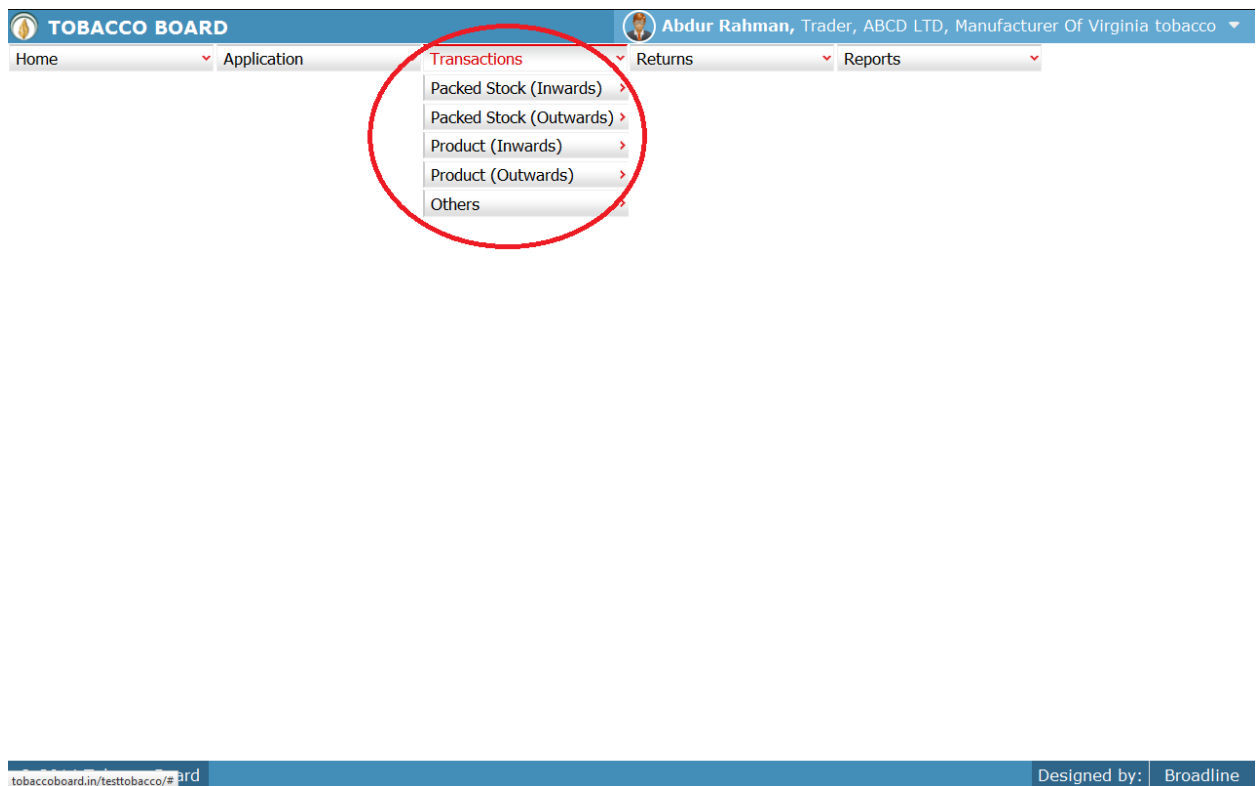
TOBACCO BOARD

Abdur Rahman, Trader, ABCD LTD, Manufacturer Of Virginia tobacco

Home
Application
Transactions
Returns
Reports

Packed Stock (Inwards)
Packed Stock (Outwards)
Product (Inwards)
Product (Outwards)
Others

tobaccoboard.in/testtobacco/# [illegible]ard

Designed by: Broadline